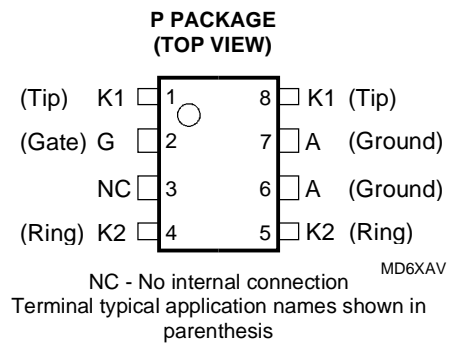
P PACKAGE
(TOP VIEW)

(Tip) K1 1
(Gate) G 2
NC 3
(Ring) K2 4

8 K1 (Tip)
7 A (Ground)
6 A (Ground)
5 K2 (Ring)

MD6XAV

NC - No internal connection
Terminal typical application names shown in parenthesis